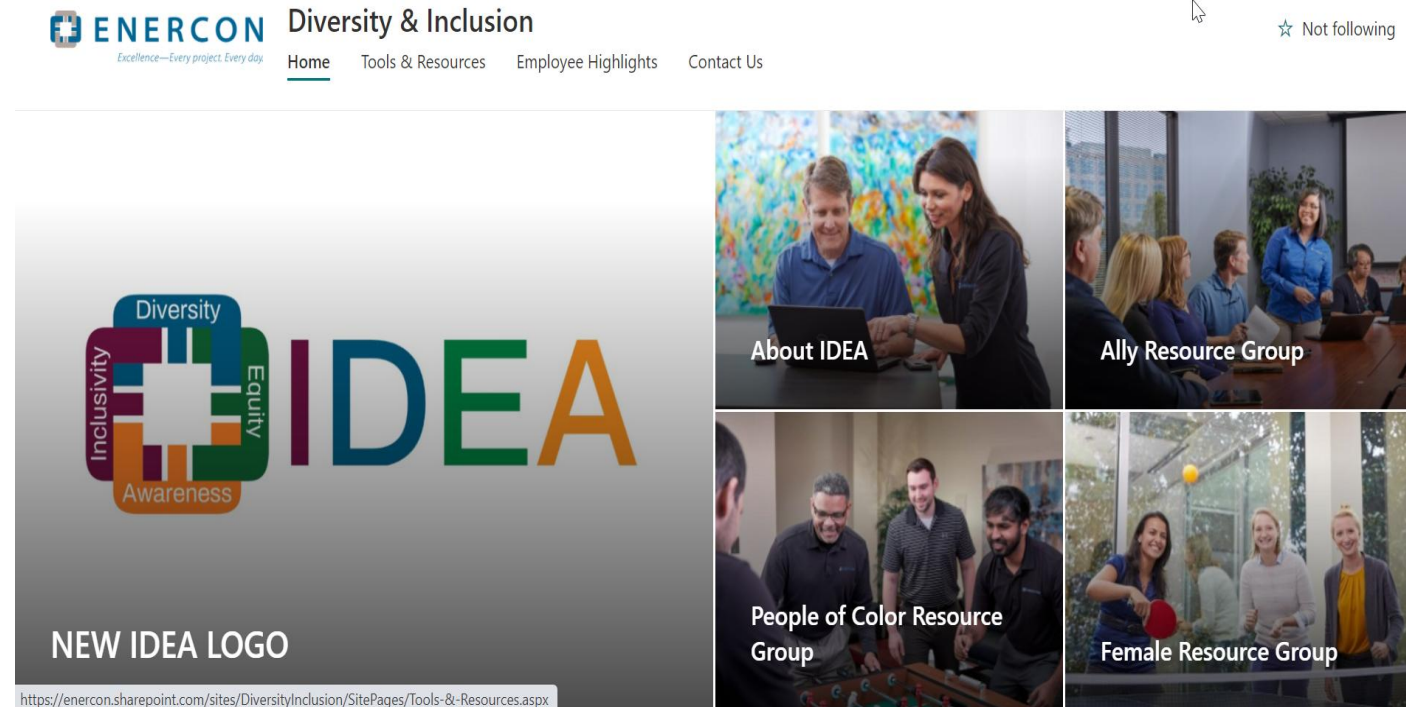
ENERCON
Excellence—Every project. Every day.

Diversity & Inclusion

Home Tools & Resources Employee Highlights Contact Us

☆ Not following

Diversity
Inclusivity
Equity
Awareness
IDEA

NEW IDEA LOGO

About IDEA

Ally Resource Group

People of Color Resource Group

Female Resource Group

https://enercon.sharepoint.com/sites/DiversityInclusion/SitePages/Tools-&-Resources.aspx